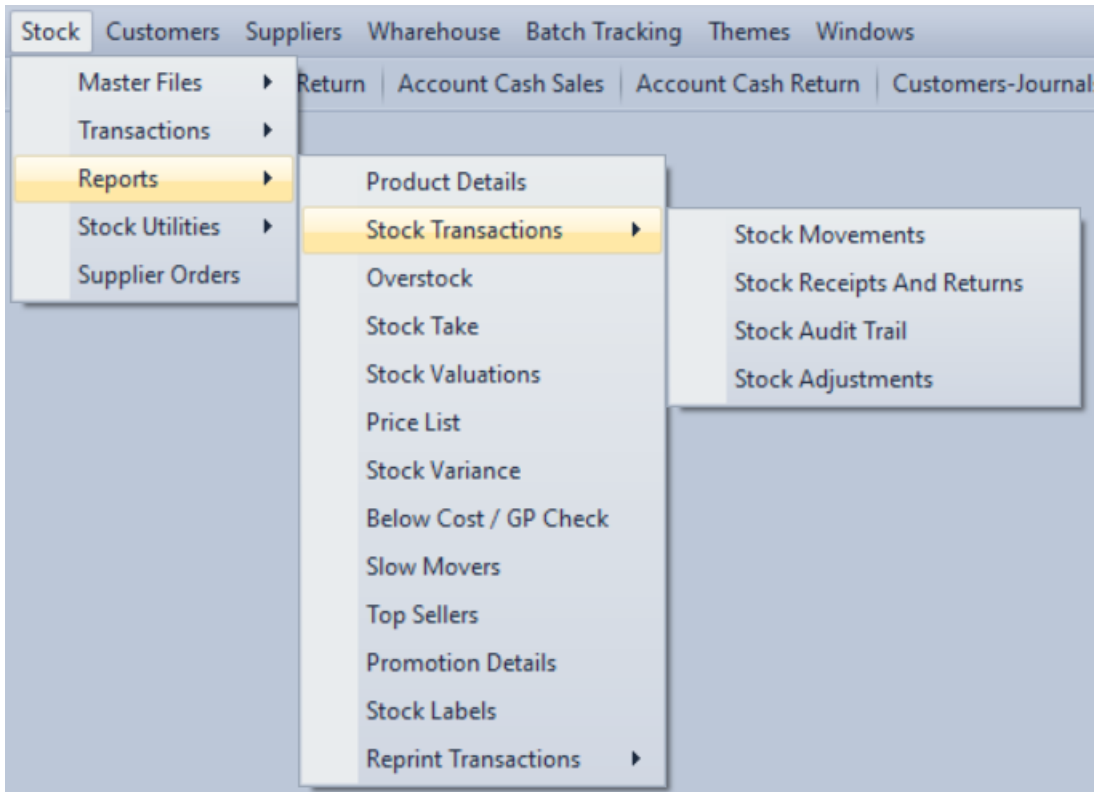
Stock Customers Suppliers Wharehouse Batch Tracking Themes Windows

Master Files
Transactions
Reports
Stock Utilities
Supplier Orders

Return | Account Cash Sales | Account Cash Return | Customers-Journal

Product Details
Stock Transactions
Overstock
Stock Take
Stock Valuations
Price List
Stock Variance
Below Cost / GP Check
Slow Movers
Top Sellers
Promotion Details
Stock Labels
Reprint Transactions

Stock Movements
Stock Receipts And Returns
Stock Audit Trail
Stock Adjustments